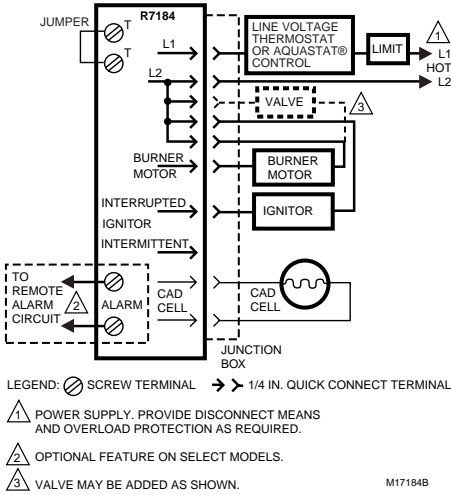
JUMPER

T

T

R7184

L1

L2

LINE VOLTAGE THERMOSTAT OR AQUASTAT® CONTROL

LIMIT

1

L1 HOT

L2

VALVE

3

BURNER MOTOR

BURNER MOTOR

INTERRUPTED IGNITOR

IGNITOR

INTERMITTENT

TO REMOTE ALARM CIRCUIT

2

ALARM

CAD CELL

CAD CELL

JUNCTION BOX

LEGEND: SCREW TERMINAL 1/4 IN. QUICK CONNECT TERMINAL

1 POWER SUPPLY. PROVIDE DISCONNECT MEANS AND OVERLOAD PROTECTION AS REQUIRED.

2 OPTIONAL FEATURE ON SELECT MODELS.

3 VALVE MAY BE ADDED AS SHOWN.

M17184B